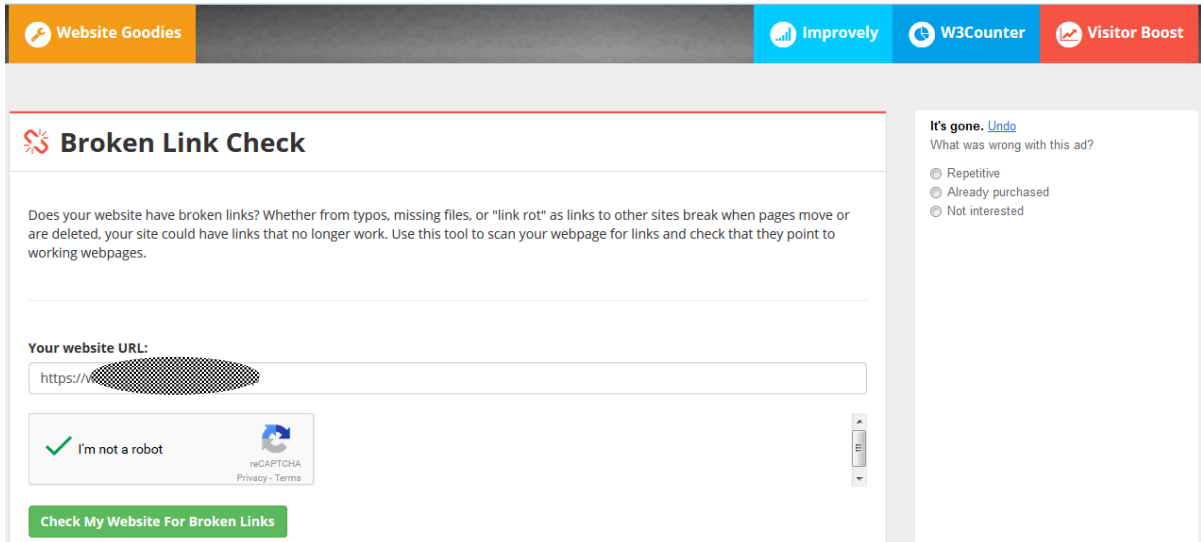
Website Goodies

Improvely

W3Counter

Visitor Boost

Broken Link Check

Does your website have broken links? Whether from typos, missing files, or "link rot" as links to other sites break when pages move or are deleted, your site could have links that no longer work. Use this tool to scan your webpage for links and check that they point to working webpages.

Your website URL:

https://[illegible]

I'm not a robot

reCAPTCHA
Privacy - Terms

Check My Website For Broken Links

It's gone. Undo
What was wrong with this ad?

Repetitive
Already purchased
Not interested